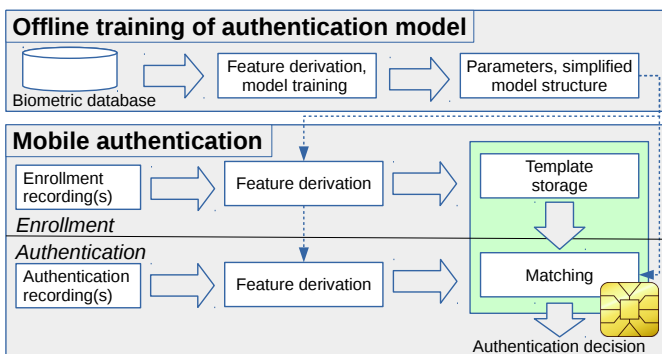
Offline training of authentication model

Biometric database

Feature derivation, model training

Parameters, simplified model structure

Mobile authentication

Enrollment recording(s)

Feature derivation

Template storage

Enrollment

Authentication

Authentication recording(s)

Feature derivation

Matching

Authentication decision